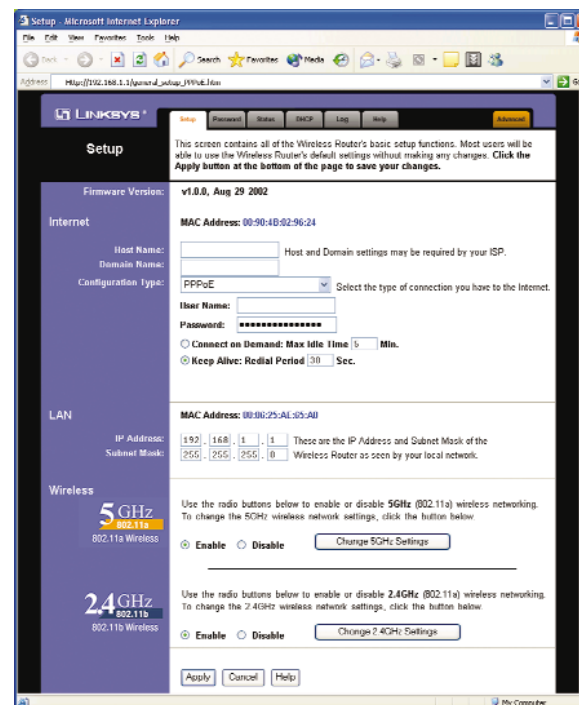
Setup - Microsoft Internet Explorer

File Edit View Favorites Tools Help

Back Search Favorites Media

Address http://192.168.1.1/general_setup_PPPoE.htm

LINKSYS®

Setup Password Status DHCP Log Help Advanced

Setup

This screen contains all of the Wireless Router's basic setup functions. Most users will be able to use the Wireless Router's default settings without making any changes. Click the Apply button at the bottom of the page to save your changes.

Firmware Version: v1.0.0, Aug 29 2002

Internet

MAC Address: 00:90:4B:02:96:24

Host Name: Host and Domain settings may be required by your ISP.

Domain Name:

Configuration Type: PPPoE Select the type of connection you have to the Internet.

User Name:

Password: ••••••••••••••••

Connect on Demand: Max Idle Time 5 Min.

Keep Alive: Redial Period 30 Sec.

LAN

MAC Address: 00:06:25:AE:65:A0

IP Address: 192 . 168 . 1 . 1 These are the IP Address and Subnet Mask of the

Subnet Mask: 255 . 255 . 255 . 0 Wireless Router as seen by your local network.

Wireless

5GHz 802.11a

802.11a Wireless

Use the radio buttons below to enable or disable 5GHz (802.11a) wireless networking. To change the 5GHz wireless network settings, click the button below.

Enable Disable Change 5GHz Settings

2.4GHz 802.11b

802.11b Wireless

Use the radio buttons below to enable or disable 2.4GHz (802.11a) wireless networking. To change the 2.4GHz wireless network settings, click the button below.

Enable Disable Change 2.4GHz Settings

Apply Cancel Help

My Computer